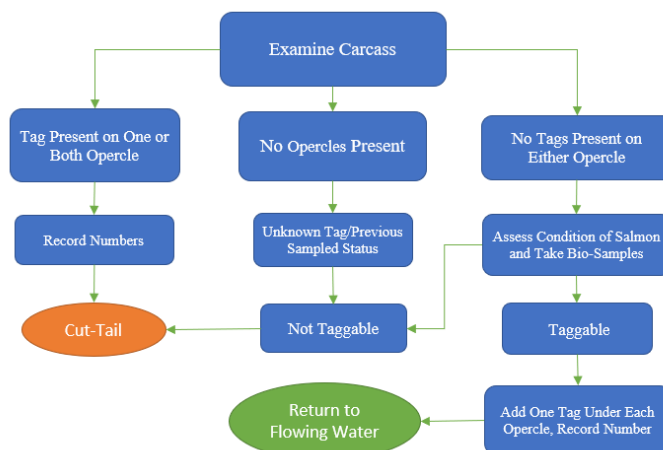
Examine Carcass

Tag Present on One or Both Opercle

No Opercles Present

No Tags Present on Either Opercle

Record Numbers

Unknown Tag/Previous Sampled Status

Assess Condition of Salmon and Take Bio-Samples

Cut-Tail

Not Taggable

Taggable

Return to Flowing Water

Add One Tag Under Each Opercle, Record Number